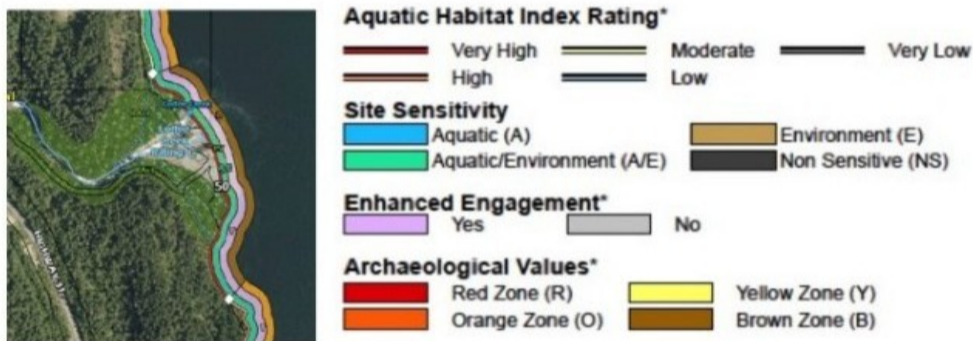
Aquatic Habitat Index Rating*

Very High
Moderate
Very Low
High
Low

Site Sensitivity

Aquatic (A)
Environment (E)
Aquatic/Environment (A/E)
Non Sensitive (NS)

Enhanced Engagement*

Yes
No

Archaeological Values*

Red Zone (R)
Yellow Zone (Y)
Orange Zone (O)
Brown Zone (B)

50